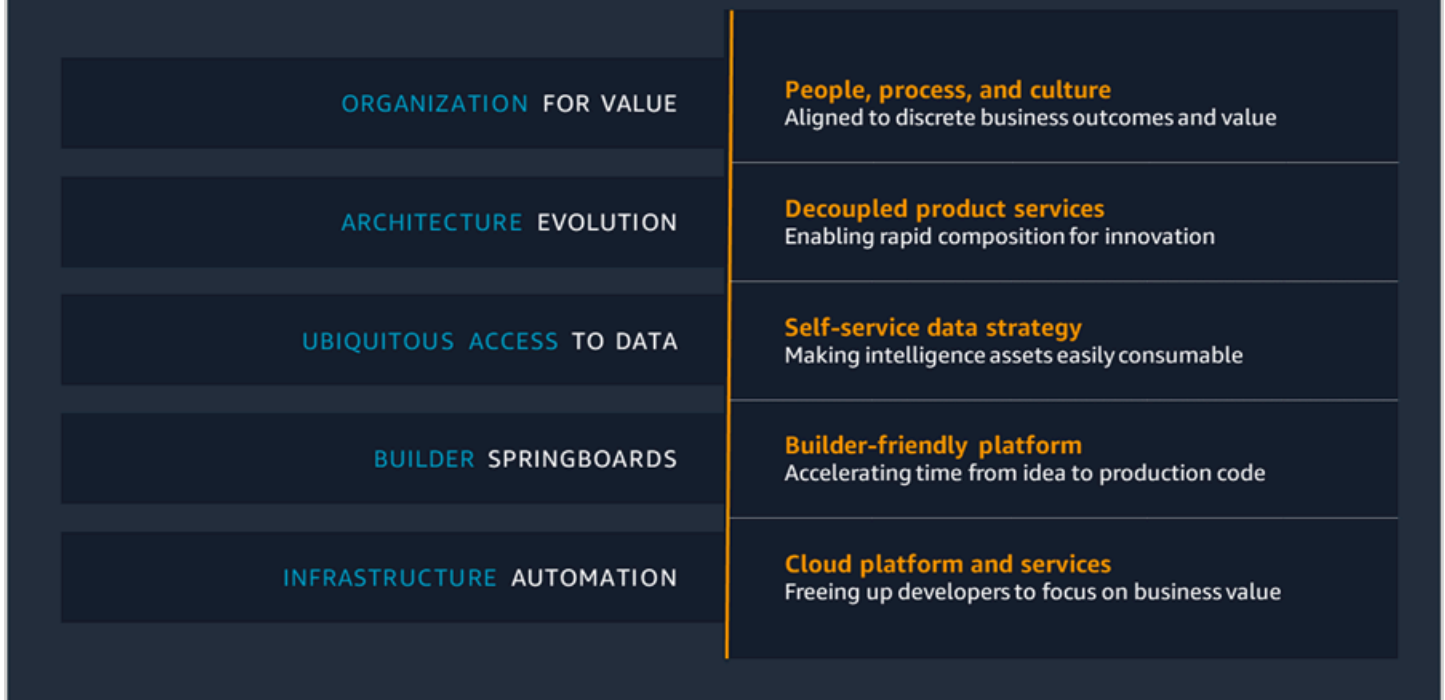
ORGANIZATION FOR VALUE

People, process, and culture
Aligned to discrete business outcomes and value

ARCHITECTURE EVOLUTION

Decoupled product services
Enabling rapid composition for innovation

UBIQUITOUS ACCESS TO DATA

Self-service data strategy
Making intelligence assets easily consumable

BUILDER SPRINGBOARDS

Builder-friendly platform
Accelerating time from idea to production code

INFRASTRUCTURE AUTOMATION

Cloud platform and services
Freeing up developers to focus on business value